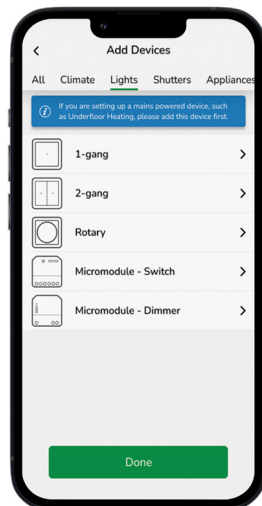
Add Devices

All Climate Lights Shutters Appliances

If you are setting up a mains powered device, such as Underfloor Heating, please add this device first.

1-gang

2-gang

Rotary

Micromodule - Switch

Micromodule - Dimmer

Done